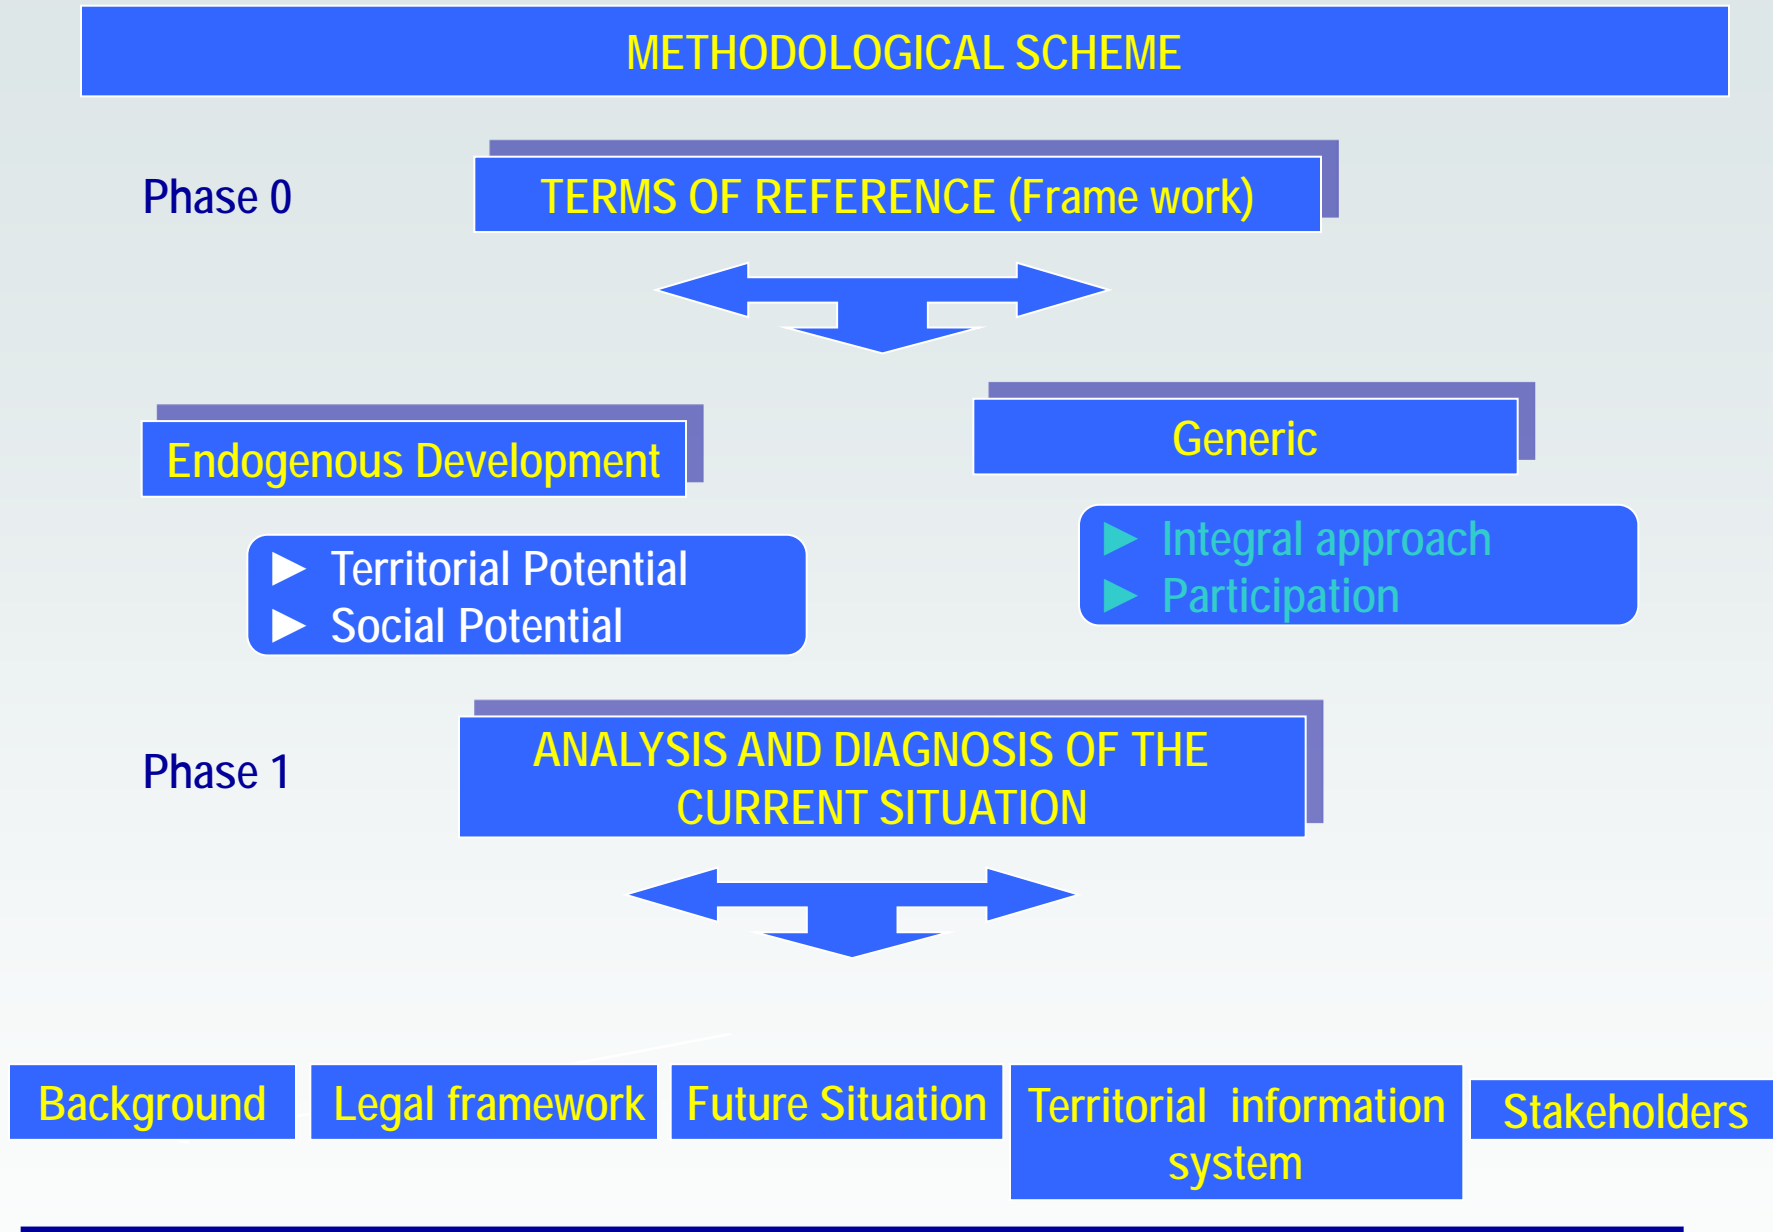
METHODOLOGICAL SCHEME

Phase 0

TERMS OF REFERENCE (Frame work)

Endogenous Development

Generic

▶ Territorial Potential
▶ Social Potential

▶ Integral approach
▶ Participation

Phase 1

ANALYSIS AND DIAGNOSIS OF THE CURRENT SITUATION

Background

Legal framework

Future Situation

Territorial information system

Stakeholders